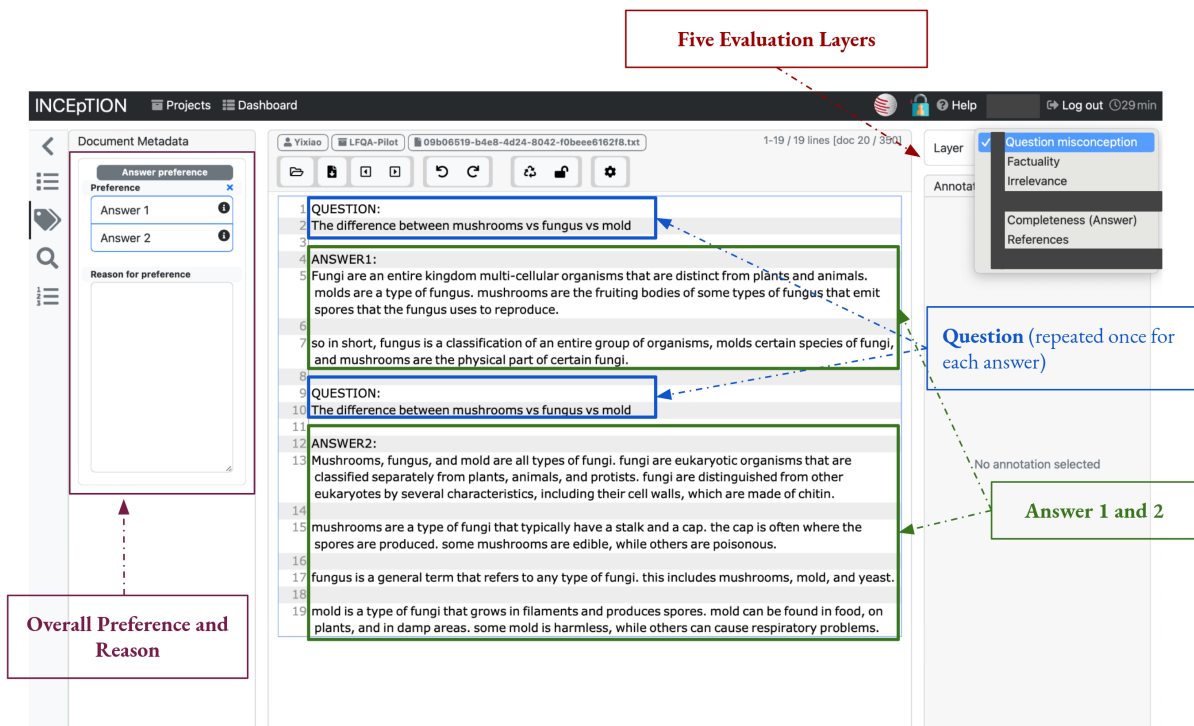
Five Evaluation Layers

INCEpTION Projects Dashboard

Help Log out 29 min

Document Metadata

Answer preference

Preference

Answer 1

Answer 2

Reason for preference

Yixiao LFQA-Pilot 09b06519-b4e8-4d24-8042-f0beee6162f8.txt

1-19 / 19 lines [doc 20 / 390]

1 QUESTION:
2 The difference between mushrooms vs fungus vs mold
3
4 ANSWER1:
5 Fungi are an entire kingdom multi-cellular organisms that are distinct from plants and animals. molds are a type of fungus. mushrooms are the fruiting bodies of some types of fungus that emit spores that the fungus uses to reproduce.
6
7 so in short, fungus is a classification of an entire group of organisms, molds certain species of fungi, and mushrooms are the physical part of certain fungi.
8
9 QUESTION:
10 The difference between mushrooms vs fungus vs mold
11
12 ANSWER2:
13 Mushrooms, fungus, and mold are all types of fungi. fungi are eukaryotic organisms that are classified separately from plants, animals, and protists. fungi are distinguished from other eukaryotes by several characteristics, including their cell walls, which are made of chitin.
14
15 mushrooms are a type of fungi that typically have a stalk and a cap. the cap is often where the spores are produced. some mushrooms are edible, while others are poisonous.
16
17 fungus is a general term that refers to any type of fungi. this includes mushrooms, mold, and yeast.
18
19 mold is a type of fungi that grows in filaments and produces spores. mold can be found in food, on plants, and in damp areas. some mold is harmless, while others can cause respiratory problems.

Layer

Question misconception
Factuality
Irrelevance
Completeness (Answer)
References

Annotat

No annotation selected

Question (repeated once for each answer)

Answer 1 and 2

Overall Preference and Reason